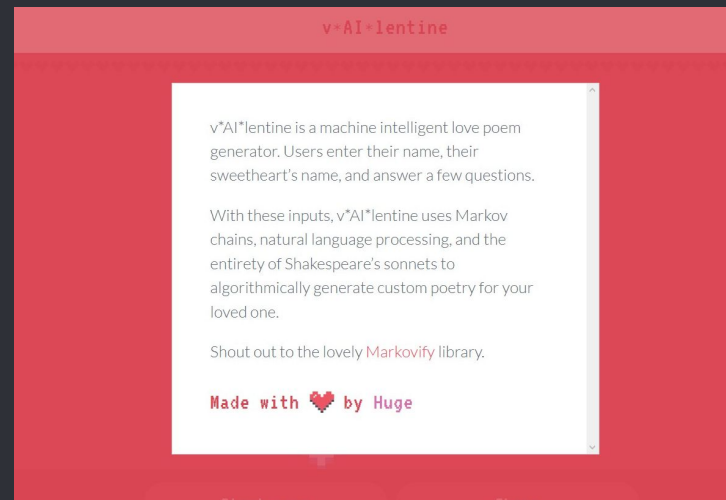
v*AI*lentine

v*AI*lentine is a machine intelligent love poem generator. Users enter their name, their sweetheart's name, and answer a few questions.

With these inputs, v*AI*lentine uses Markov chains, natural language processing, and the entirety of Shakespeare's sonnets to algorithmically generate custom poetry for your loved one.

Shout out to the lovely Markovify library.

Made with ❤ by Huge